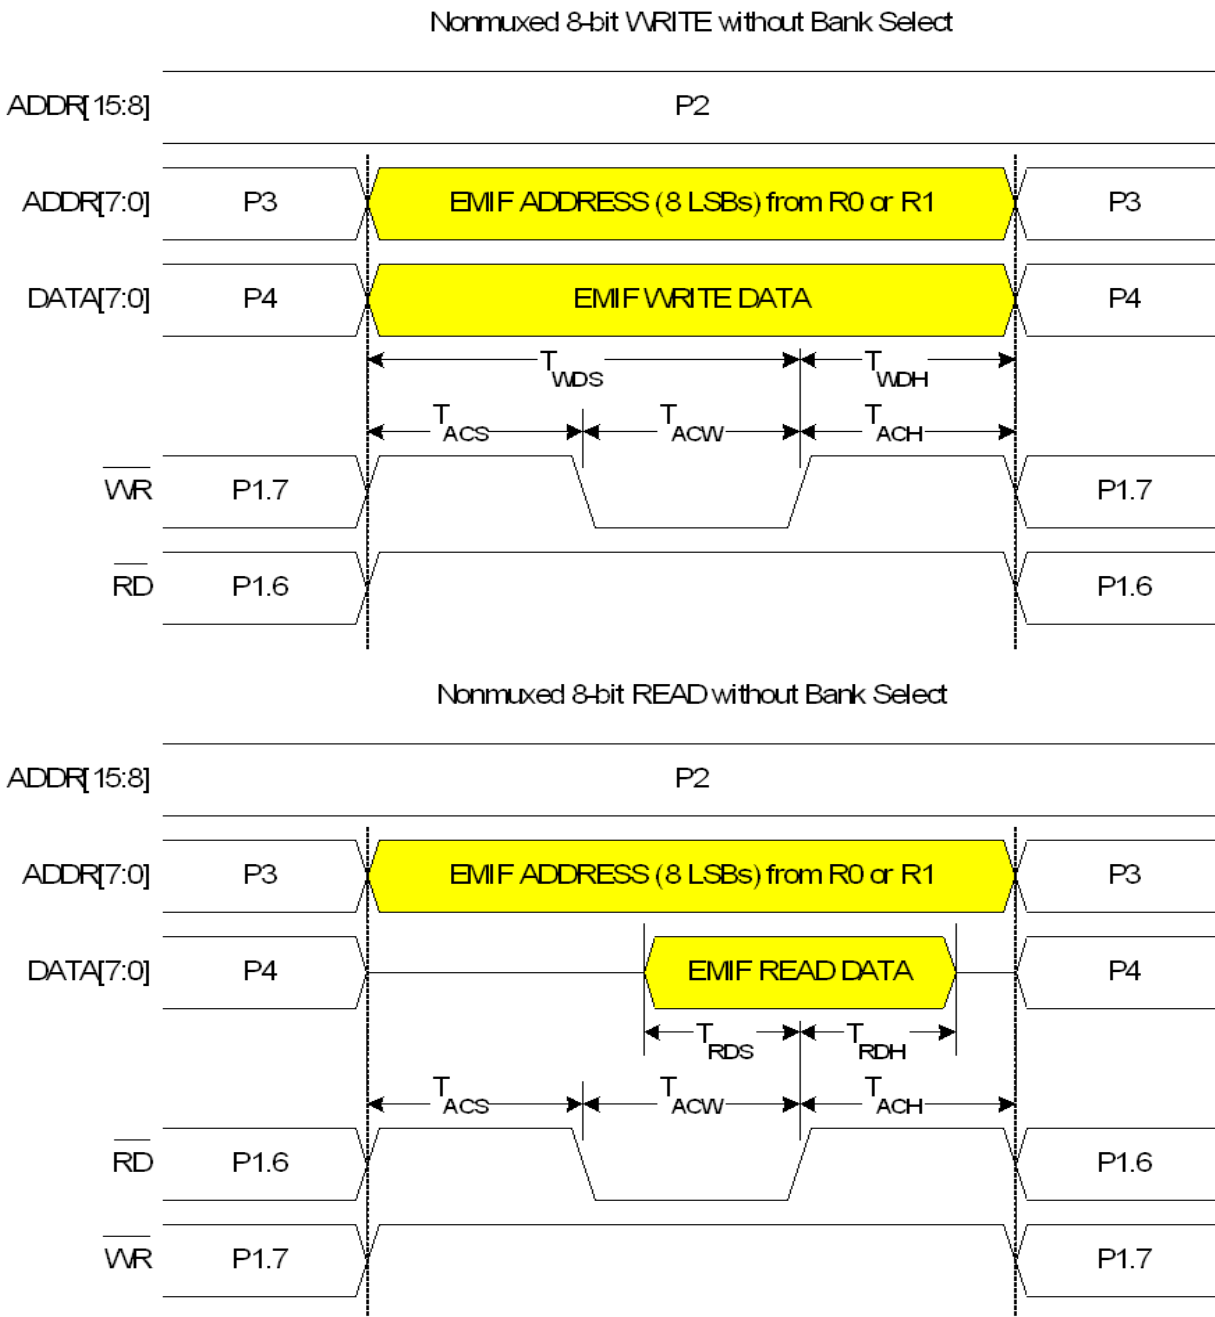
Nonmuxed 8-bit WRITE without Bank Select

ADDR[15:8] P2

ADDR[7:0] P3 EMIF ADDRESS (8 LSBs) from R0 or R1 P3

DATA[7:0] P4 EMIF WRITE DATA P4

$T_{WDS}$ $T_{WDH}$

$T_{ACS}$ $T_{ACW}$ $T_{ACH}$

$\overline{WR}$ P1.7 P1.7

$\overline{RD}$ P1.6 P1.6

Nonmuxed 8-bit READ without Bank Select

ADDR[15:8] P2

ADDR[7:0] P3 EMIF ADDRESS (8 LSBs) from R0 or R1 P3

DATA[7:0] P4 EMIF READ DATA P4

$T_{RDS}$ $T_{RDH}$

$T_{ACS}$ $T_{ACW}$ $T_{ACH}$

$\overline{RD}$ P1.6 P1.6

$\overline{WR}$ P1.7 P1.7